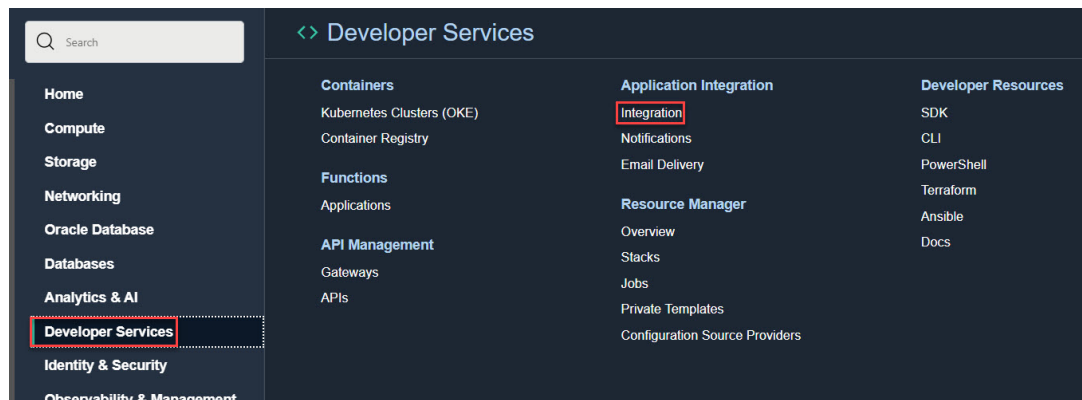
Search

Home
Compute
Storage
Networking
Oracle Database
Databases
Analytics & AI
Developer Services
Identity & Security
Observability & Management

<> Developer Services

Containers
Kubernetes Clusters (OKE)
Container Registry

Functions
Applications

API Management
Gateways
APIs

Application Integration
Integration
Notifications
Email Delivery

Resource Manager
Overview
Stacks
Jobs
Private Templates
Configuration Source Providers

Developer Resources
SDK
CLI
PowerShell
Terraform
Ansible
Docs